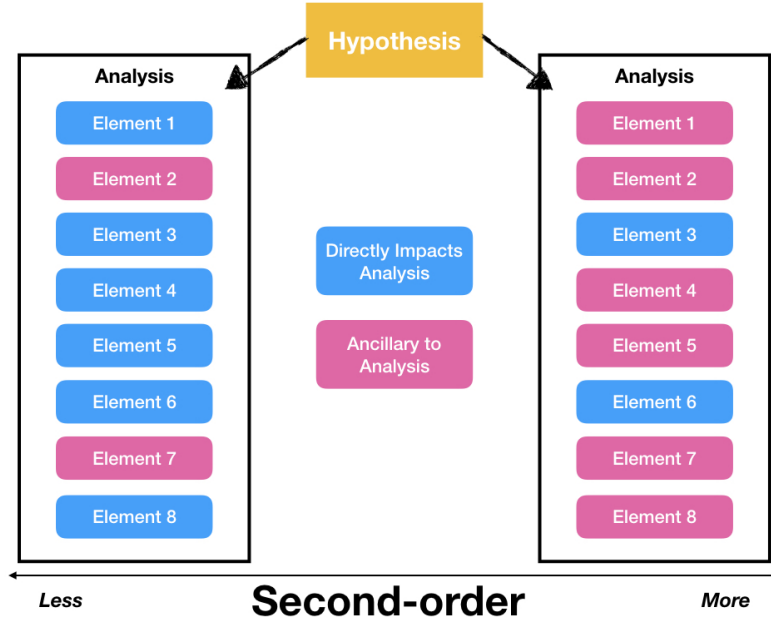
Hypothesis

Analysis

Element 1

Element 2

Element 3

Element 4

Element 5

Element 6

Element 7

Element 8

Directly Impacts Analysis

Ancillary to Analysis

Analysis

Element 1

Element 2

Element 3

Element 4

Element 5

Element 6

Element 7

Element 8

Less

Second-order

More